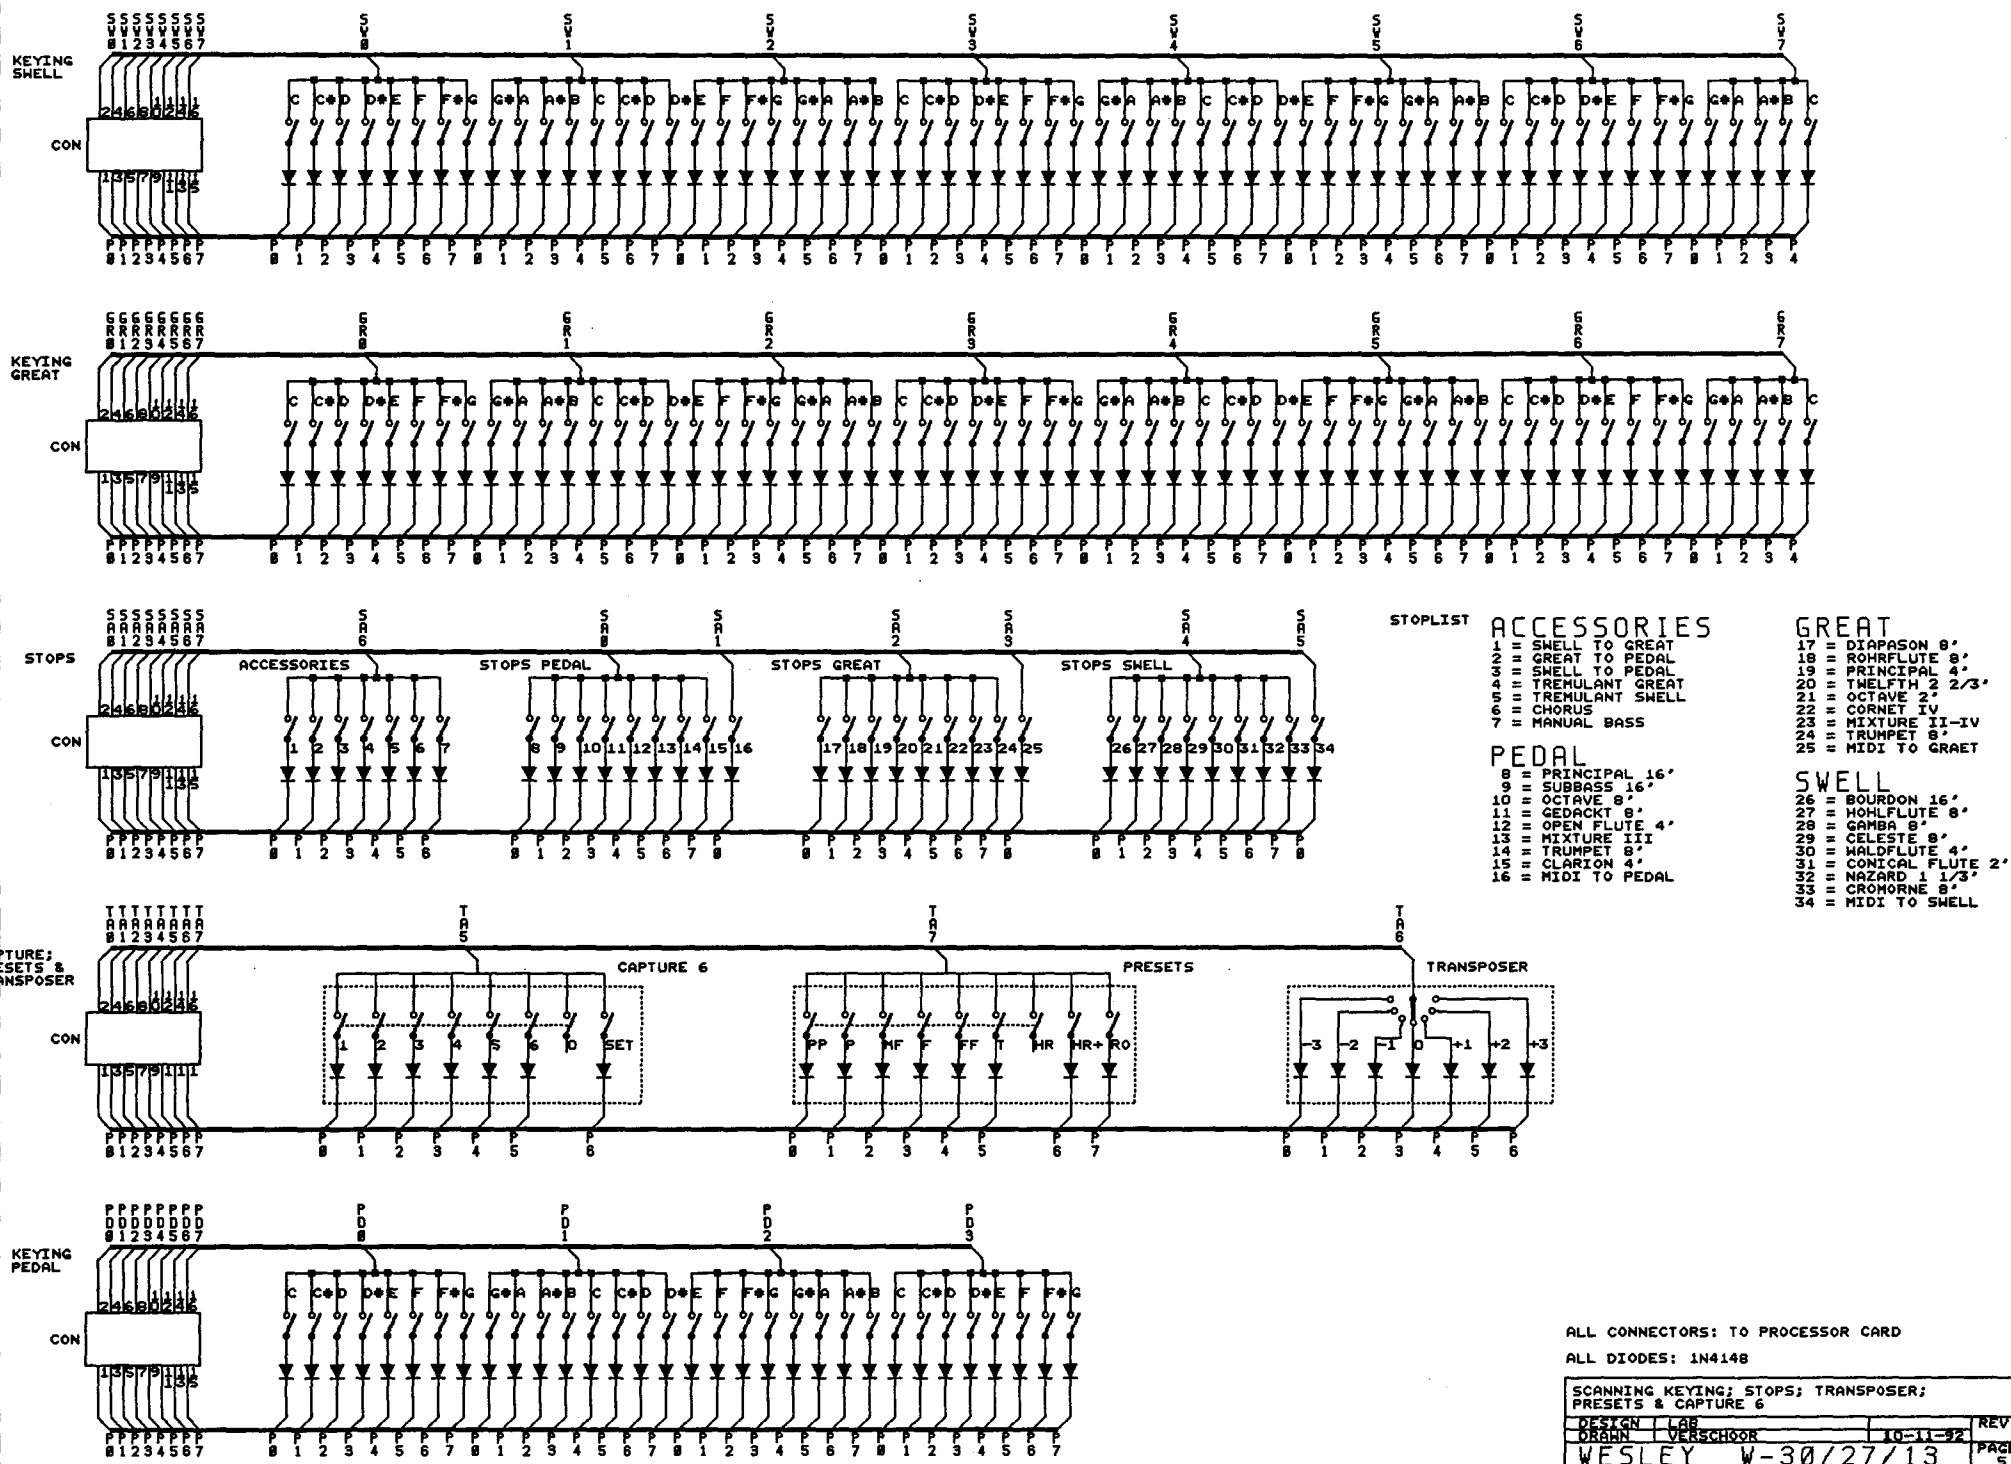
KEYING SWELL

SV0 SV1 SV2 SV3 SV4 SV5 SV6 SV7

CON

C C#D D#E F F#G G#A A#B C C#D D#E F F#G G#A A#B C C#D D#E F F#G G#A A#B C C#D D#E F F#G G#A A#B C C#D D#E F F#G G#A A#B C

P0 P1 P2 P3 P4 P5 P6 P7

KEYING GREAT

GR0 GR1 GR2 GR3 GR4 GR5 GR6 GR7

CON

C C#D D#E F F#G G#A A#B C C#D D#E F F#G G#A A#B C C#D D#E F F#G G#A A#B C C#D D#E F F#G G#A A#B C C#D D#E F F#G G#A A#B C

P0 P1 P2 P3 P4 P5 P6 P7

STOPS

SA0 SA1 SA2 SA3 SA4 SA5 SA6 SA7

CON

ACCESSORIES STOPS PEDAL STOPS GREAT STOPS SWELL

1 2 3 4 5 6 7 8 9 10 11 12 13 14 15 16 17 18 19 20 21 22 23 24 25 26 27 28 29 30 31 32 33 34

P0 P1 P2 P3 P4 P5 P6 P7

STOPLIST

ACCESSORIES
1 = SWELL TO GREAT
2 = GREAT TO PEDAL
3 = SWELL TO PEDAL
4 = TREMULANT GREAT
5 = TREMULANT SWELL
6 = CHORUS
7 = MANUAL BASS

PEDAL
8 = PRINCIPAL 16'
9 = SUBBASS 16'
10 = OCTAVE 8'
11 = GEDACKT 8'
12 = OPEN FLUTE 4'
13 = MIXTURE III
14 = TRUMPET 8'
15 = CLARION 4'
16 = MIDI TO PEDAL

GREAT
17 = DIAPASON 8'
18 = ROHRFLUTE 8'
19 = PRINCIPAL 4'
20 = TWELFTH 2 2/3'
21 = OCTAVE 2'
22 = CORNET IV
23 = MIXTURE II-IV
24 = TRUMPET 8'
25 = MIDI TO GRAET

SWELL
26 = BOURDON 16'
27 = HOHLFLUTE 8'
28 = GAMBA 8'
29 = CELESTE 8'
30 = WALDFLUTE 4'
31 = CONICAL FLUTE 2'
32 = NAZARD 1 1/3'
33 = CROMORNE 8'
34 = MIDI TO SWELL

PTURE; SETS & NSPOSER

TA0 TA1 TA2 TA3 TA4 TA5 TA6 TA7

CON

CAPTURE 6 PRESETS TRANSPOSER

1 2 3 4 5 6 0 SET PP P MF F FF T HR HR+ RO -3 -2 -1 0 +1 +2 +3

P0 P1 P2 P3 P4 P5 P6 P7

KEYING PEDAL

PD0 PD1 PD2 PD3 PD4 PD5 PD6 PD7

CON

C C#D D#E F F#G G#A A#B C C#D D#E F F#G G#A A#B C C#D D#E F F#G

P0 P1 P2 P3 P4 P5 P6 P7

ALL CONNECTORS: TO PROCESSOR CARD

ALL DIODES: 1N4148

SCANNING KEYING; STOPS; TRANSPOSER; PRESETS & CAPTURE 6

| DESIGN | LAB | | REV |
|---|---|---|---|
| DRAWN | VERSCHOOR | 10-11-92 | |

WESLEY W-30/27/13 PAGE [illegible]